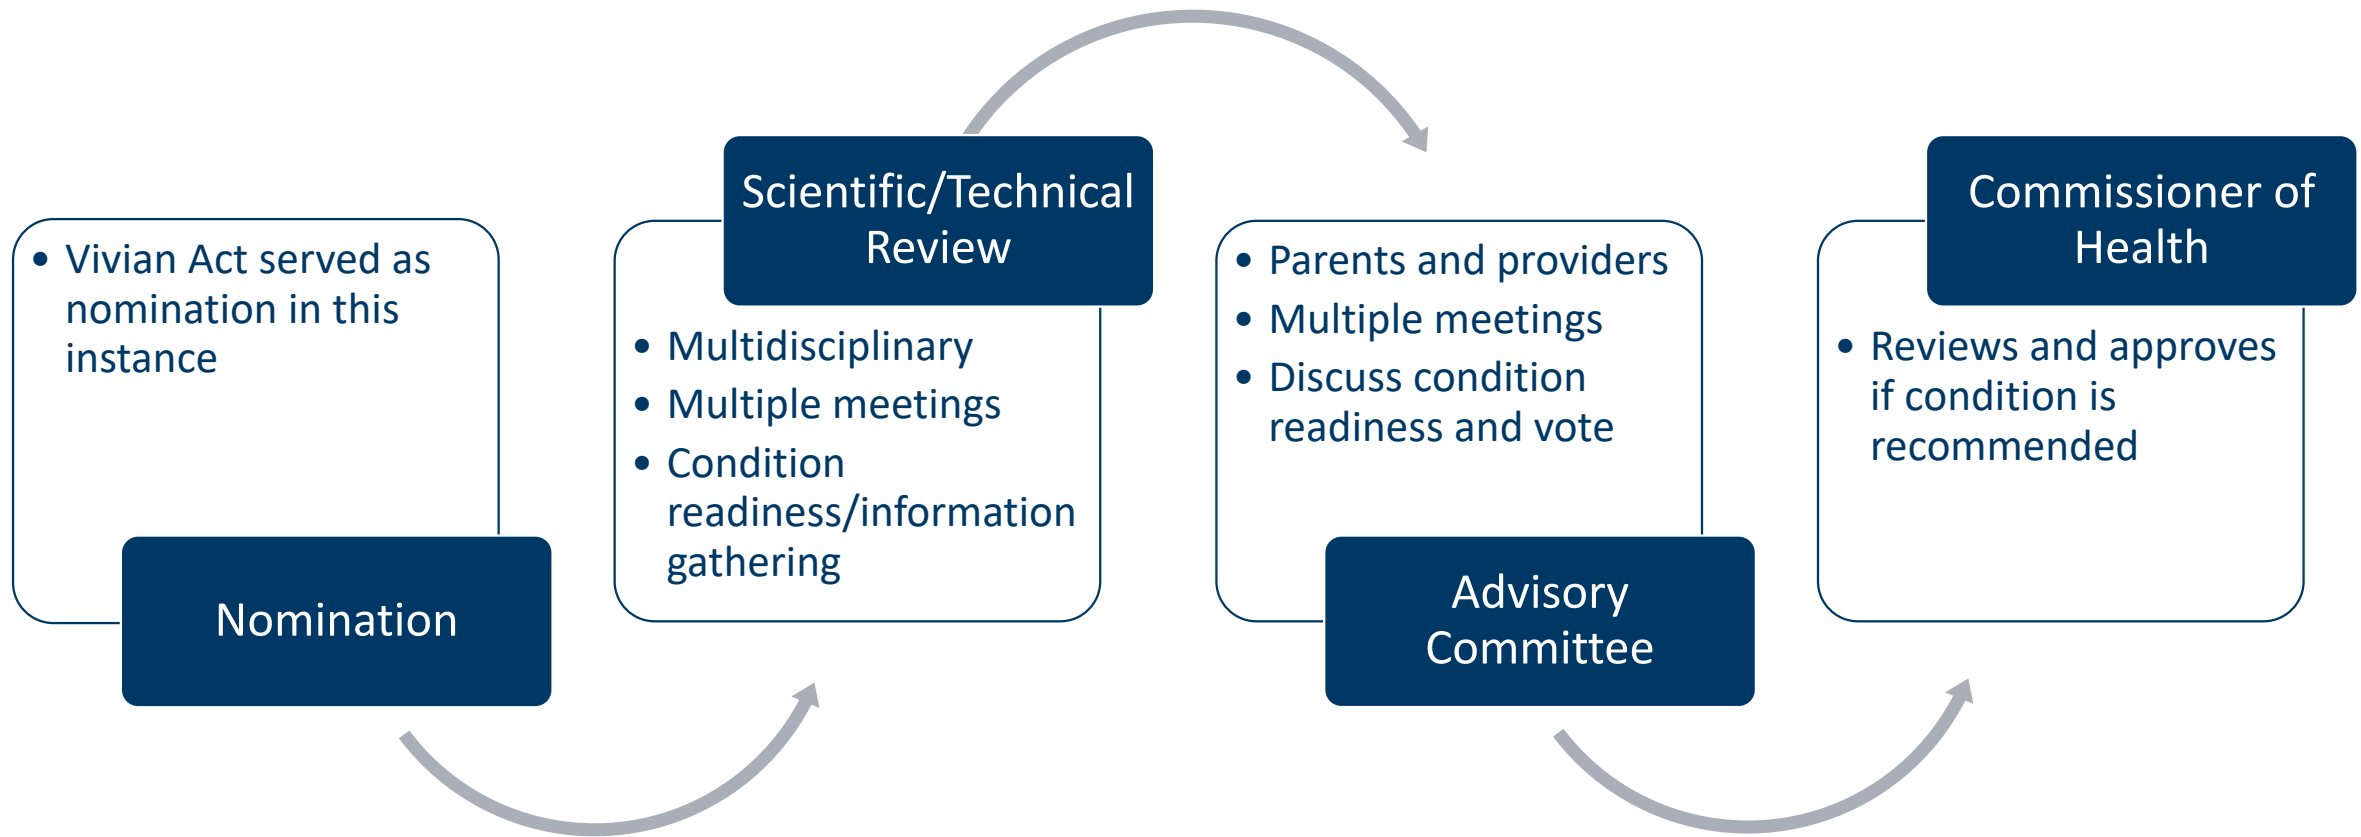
- Vivian Act served as nomination in this instance

Nomination

Scientific/Technical Review

- Multidisciplinary
- Multiple meetings
- Condition readiness/information gathering

- Parents and providers
- Multiple meetings
- Discuss condition readiness and vote

Advisory Committee

Commissioner of Health

- Reviews and approves if condition is recommended